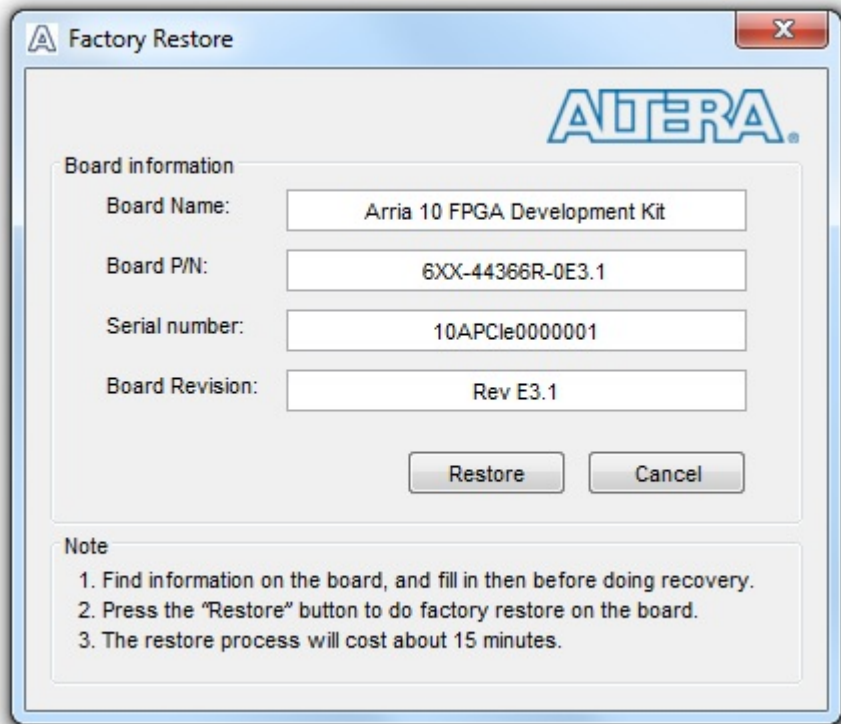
Factory Restore

ALTERA.

Board information

Board Name: Arria 10 FPGA Development Kit

Board P/N: 6XX-44366R-0E3.1

Serial number: 10APCIe0000001

Board Revision: Rev E3.1

Restore Cancel

Note

1. Find information on the board, and fill in then before doing recovery.
2. Press the "Restore" button to do factory restore on the board.
3. The restore process will cost about 15 minutes.